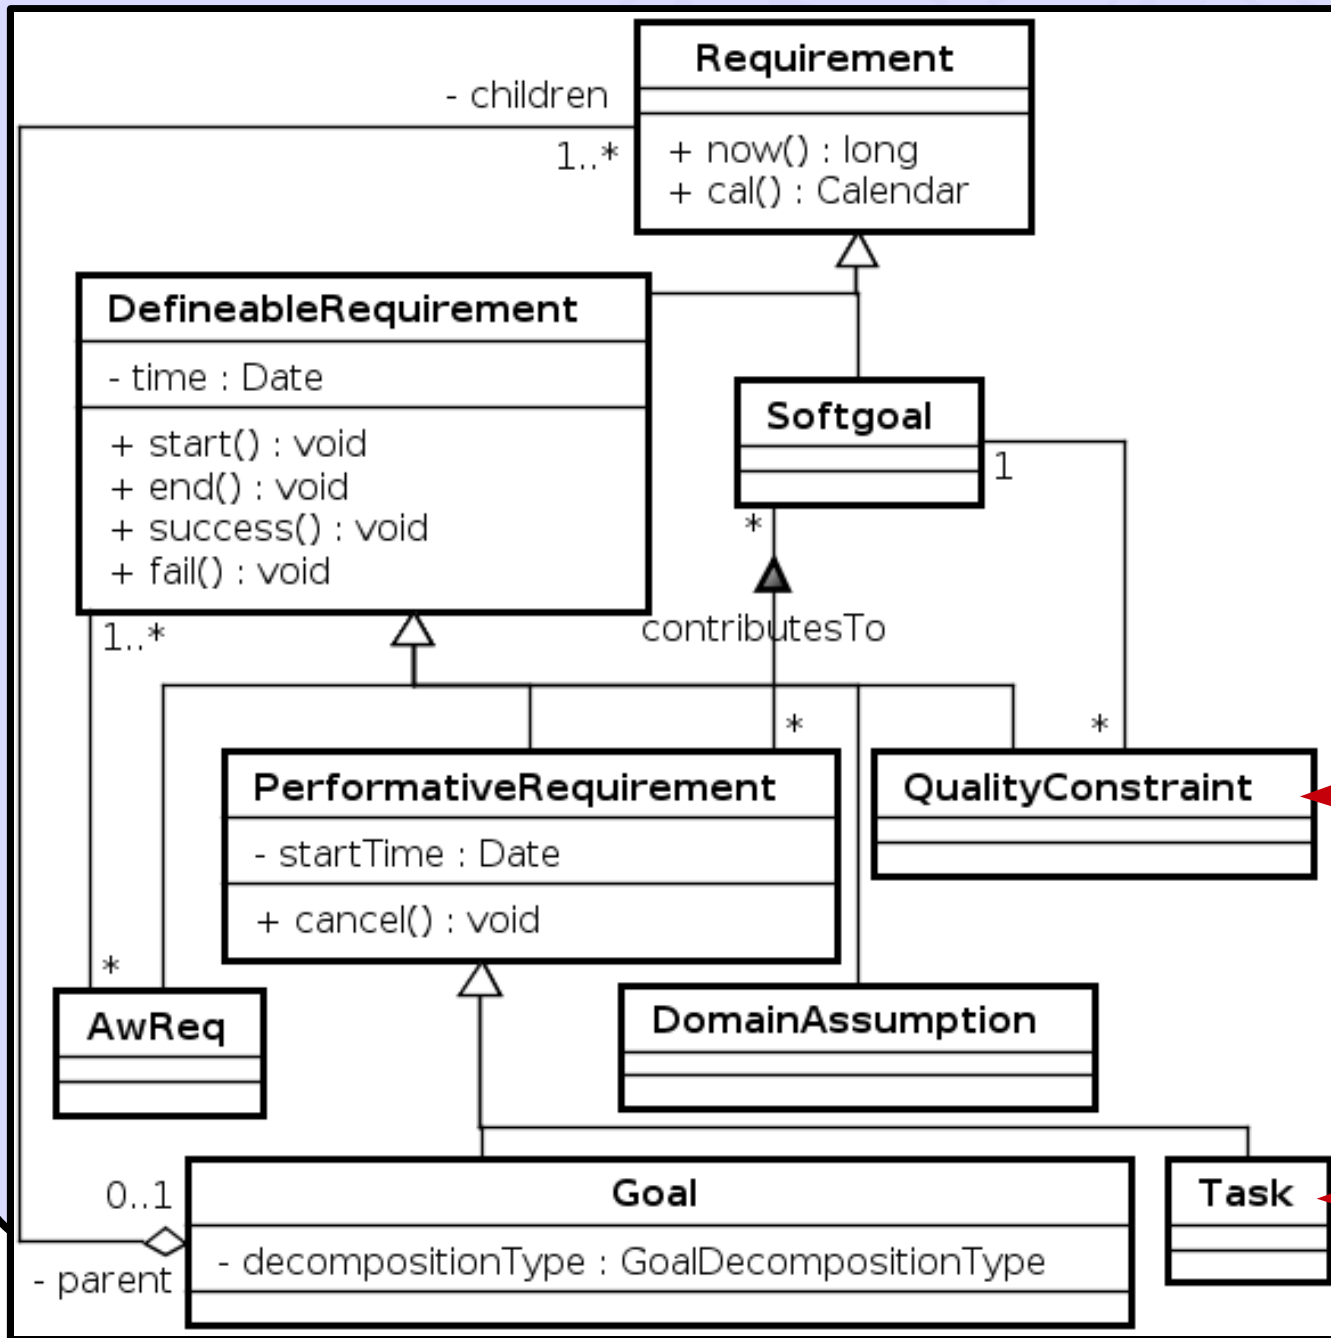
Requirement

+ now() : long
+ cal() : Calendar

- children
1..*

DefineableRequirement

- time : Date

+ start() : void
+ end() : void
+ success() : void
+ fail() : void

1..*

Softgoal

1
*
contributesTo
*
*

PerformativeRequirement

- startTime : Date

+ cancel() : void

QualityConstraint

*

AwReq

DomainAssumption

0..1
- parent

Goal

- decompositionType : GoalDecompositionType

Task